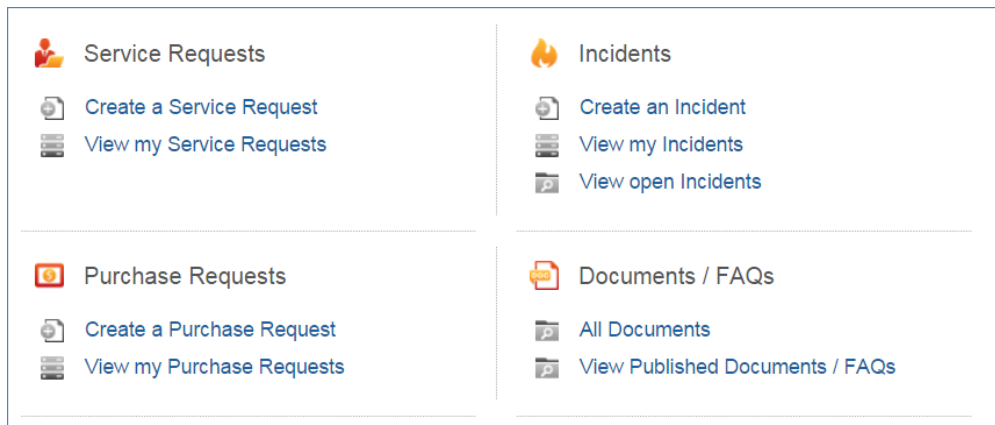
Service Requests

Create a Service Request
View my Service Requests

Incidents

Create an Incident
View my Incidents
View open Incidents

Purchase Requests

Create a Purchase Request
View my Purchase Requests

Documents / FAQs

All Documents
View Published Documents / FAQs